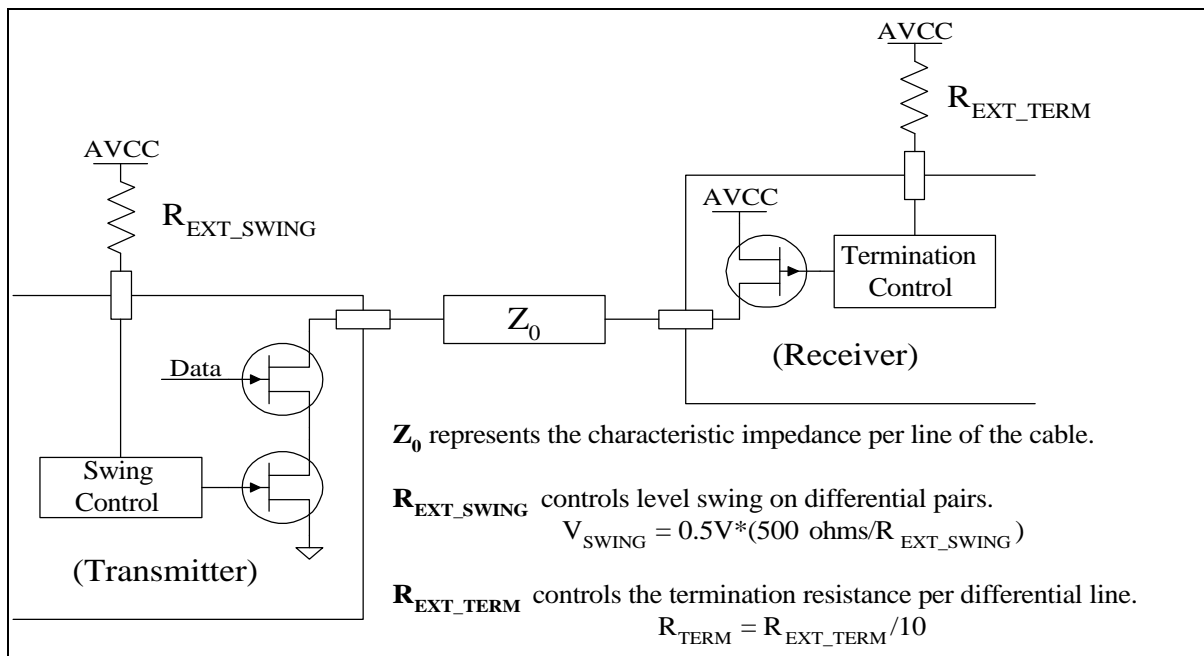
AVCC

$R_{EXT\_TERM}$

AVCC

$R_{EXT\_SWING}$

AVCC

Termination Control

$Z_0$

Data

(Receiver)

$\mathbf{Z_0}$ represents the characteristic impedance per line of the cable.

Swing Control

$\mathbf{R_{EXT\_SWING}}$ controls level swing on differential pairs.
$V_{SWING} = 0.5V*(500 \text{ ohms}/R_{EXT\_SWING})$

(Transmitter)

$\mathbf{R_{EXT\_TERM}}$ controls the termination resistance per differential line.
$R_{TERM} = R_{EXT\_TERM}/10$